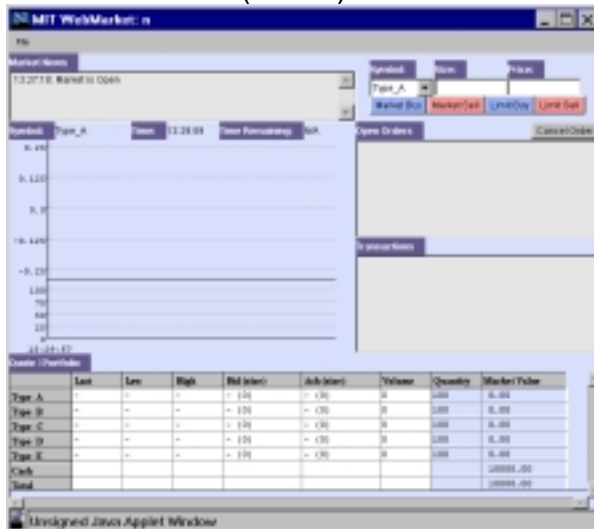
MIT WebMarket: n

File

Market News

13:27:18: Market is Open

Symbol: Size: Price:

Type_A

Market Buy Market Sell Limit Buy Limit Sell

Symbol: Type_A Time: 13:28:08 Time Remaining: N/A

Open Orders Cancel Order

Transactions

Quote / Portfolio

| | Last | Low | High | Bid (size) | Ask (size) | Volume | Quantity | Market Value |
|---|---|---|---|---|---|---|---|---|
| Type A | - | - | - | - (0) | - (0) | 0 | 100 | 0.00 |
| Type B | - | - | - | - (0) | - (0) | 0 | 100 | 0.00 |
| Type C | - | - | - | - (0) | - (0) | 0 | 100 | 0.00 |
| Type D | - | - | - | - (0) | - (0) | 0 | 100 | 0.00 |
| Type E | - | - | - | - (0) | - (0) | 0 | 100 | 0.00 |
| Cash | | | | | | | | 10000.00 |
| Total | | | | | | | | 10000.00 |

Unsigned Java Applet Window